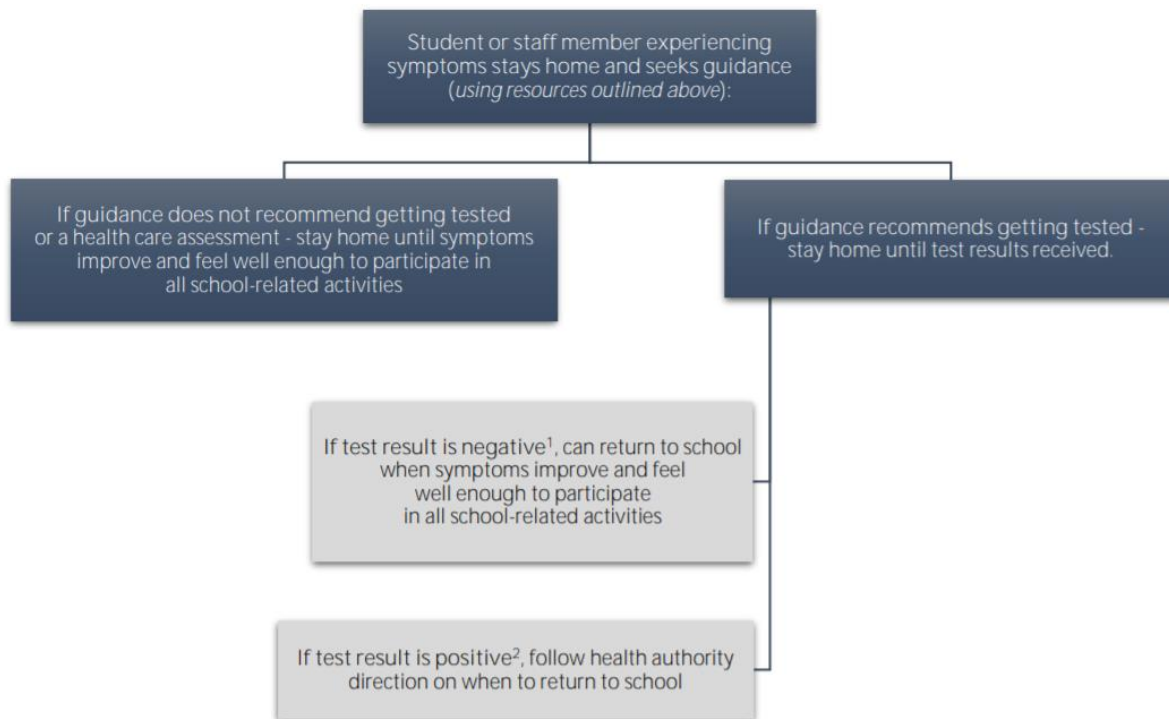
Student or staff member experiencing symptoms stays home and seeks guidance (*using resources outlined above*):

If guidance does not recommend getting tested or a health care assessment - stay home until symptoms improve and feel well enough to participate in all school-related activities

If guidance recommends getting tested - stay home until test results received.

If test result is negative$^1$, can return to school when symptoms improve and feel well enough to participate in all school-related activities

If test result is positive$^2$, follow health authority direction on when to return to school